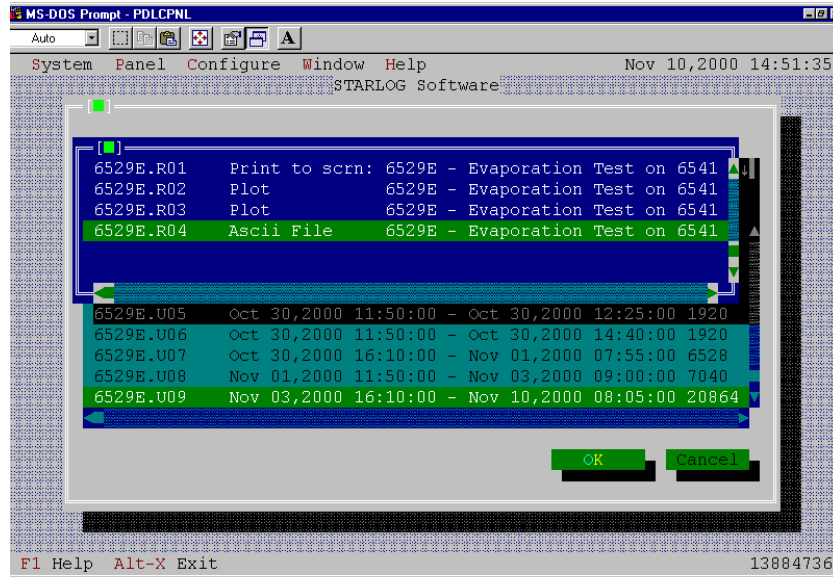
MS-DOS Prompt - PDLCPNL

Auto

A

System Panel Configure Window Help Nov 10,2000 14:51:35

STARLOG Software

[■]

[■]

| | | | | |
|---|---|---|---|---|
| 6529E.R01 | Print to scrn: | 6529E - Evaporation Test on 6541 | | |
| 6529E.R02 | Plot | 6529E - Evaporation Test on 6541 | | |
| 6529E.R03 | Plot | 6529E - Evaporation Test on 6541 | | |
| 6529E.R04 | Ascii File | 6529E - Evaporation Test on 6541 | | |

| | | | | |
|---|---|---|---|---|
| 6529E.U05 | Oct 30,2000 11:50:00 | - | Oct 30,2000 12:25:00 | 1920 |
| 6529E.U06 | Oct 30,2000 11:50:00 | - | Oct 30,2000 14:40:00 | 1920 |
| 6529E.U07 | Oct 30,2000 16:10:00 | - | Nov 01,2000 07:55:00 | 6528 |
| 6529E.U08 | Nov 01,2000 11:50:00 | - | Nov 03,2000 09:00:00 | 7040 |
| 6529E.U09 | Nov 03,2000 16:10:00 | - | Nov 10,2000 08:05:00 | 20864 |

OK Cancel

F1 Help Alt-X Exit 13884736